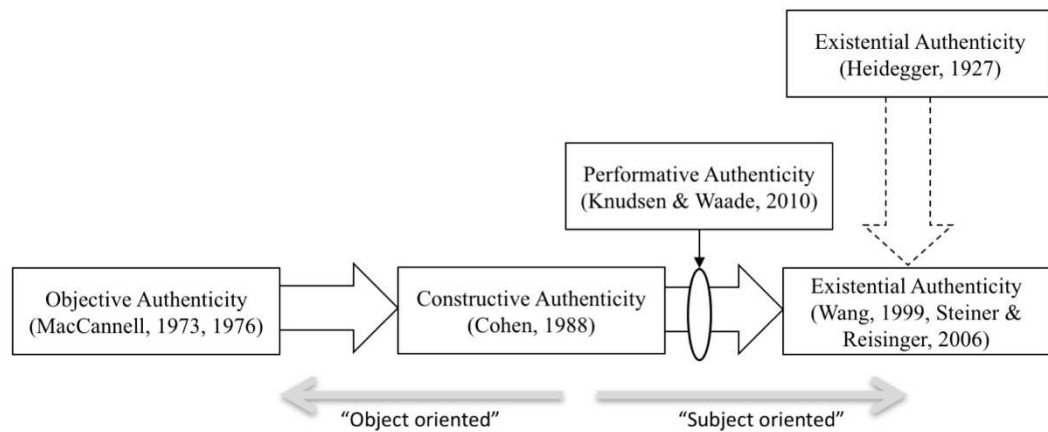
Existential Authenticity (Heidegger, 1927)

Performative Authenticity (Knudsen & Waade, 2010)

Objective Authenticity (MacCannell, 1973, 1976)

Constructive Authenticity (Cohen, 1988)

Existential Authenticity (Wang, 1999, Steiner & Reisinger, 2006)

"Object oriented"

"Subject oriented"